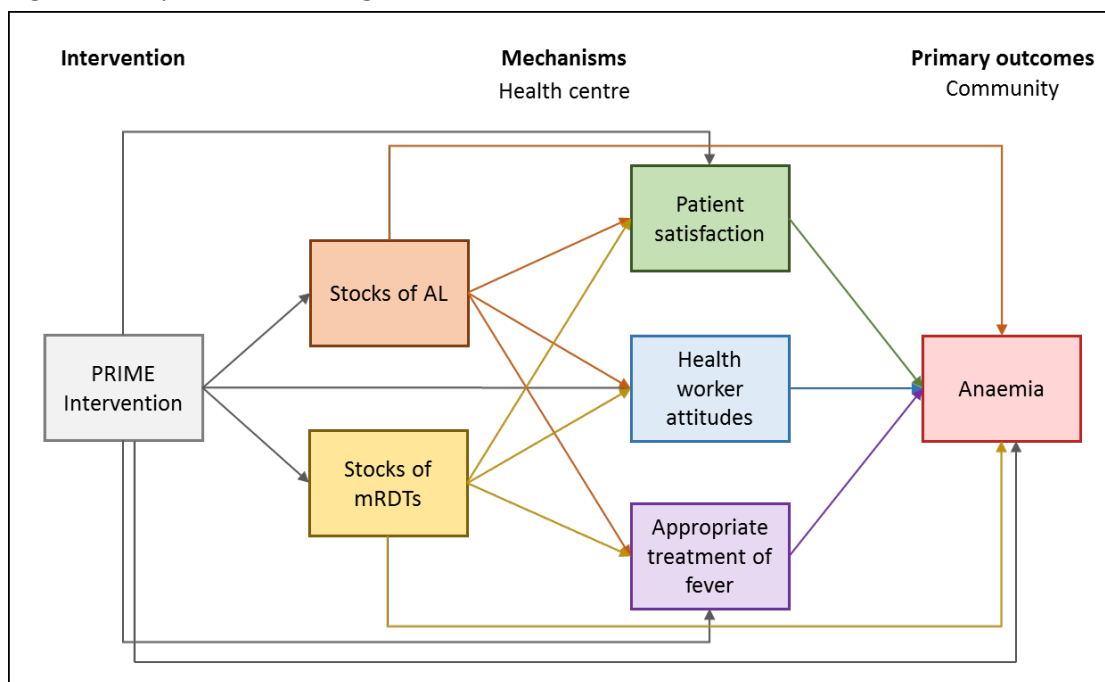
Intervention

Mechanisms
Health centre

Primary outcomes
Community

PRIME Intervention

Stocks of AL

Stocks of mRDTs

Patient satisfaction

Health worker attitudes

Appropriate treatment of fever

Anaemia